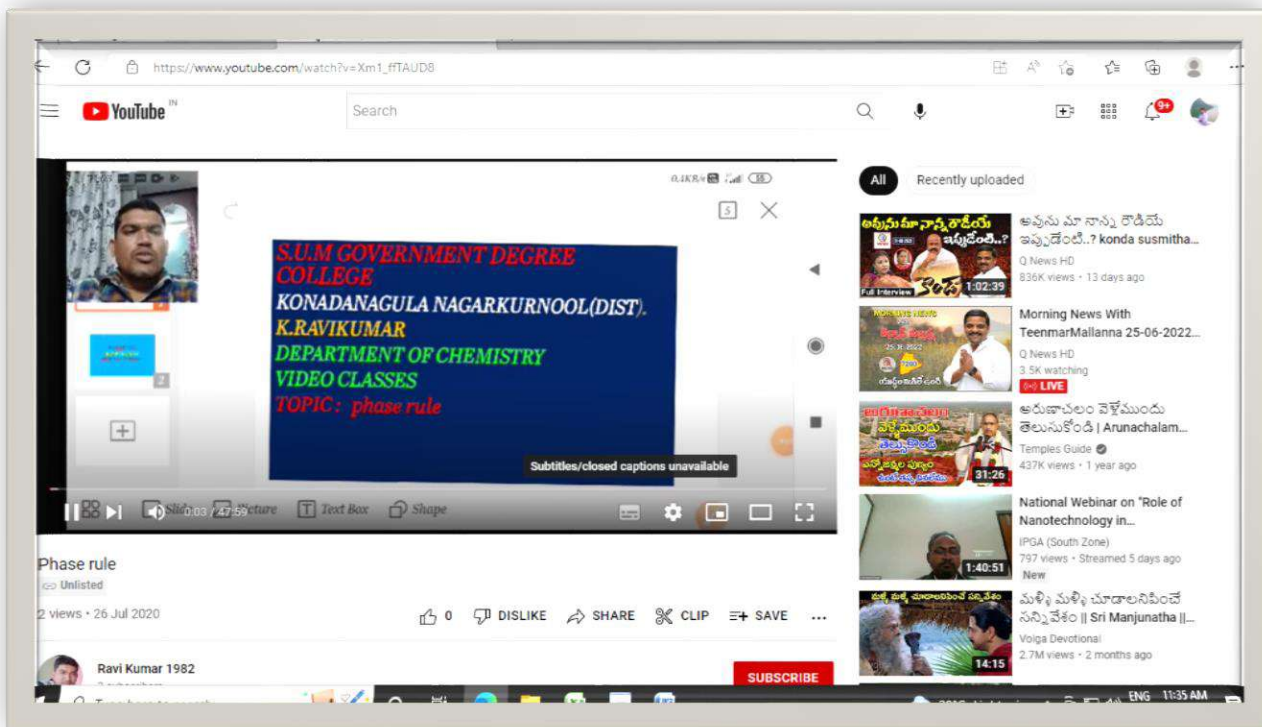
https://www.youtube.com/watch?v=Xm1_ffTAUD8

YouTube IN

Search

9+

S.U.M GOVERNMENT DEGREE COLLEGE
KONADANAGULA NAGARKURNOOL(DIST).
K.RAVIKUMAR
DEPARTMENT OF CHEMISTRY
VIDEO CLASSES
TOPIC : phase rule

5

2

Slide Picture Text Box Shape

Subtitles/closed captions unavailable

0:03 / 47:59

Phase rule
Unlisted
2 views • 26 Jul 2020

0 DISLIKE SHARE CLIP SAVE ...

Ravi Kumar 1982
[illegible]

SUBSCRIBE

All Recently uploaded

అవును మా నాన్న రౌడీయే ఇప్పుడేంటి..? konda susmitha...
Q News HD
836K views • 13 days ago
1:02:39

Morning News With TeenmarMallanna 25-06-2022...
Q News HD
3.5K watching
LIVE

అరుణాచలం వెళ్లేముందు తెలుసుకోండి | Arunachalam...
Temples Guide
437K views • 1 year ago
31:26

National Webinar on "Role of Nanotechnology in...
IPGA (South Zone)
797 views • Streamed 5 days ago
New
1:40:51

మళ్ళీ మళ్ళీ చూడాలనిపించే సన్నివేశం || Sri Manjunatha ||...
Volga Devotional
2.7M views • 2 months ago
14:15

ENG 11:35 AM